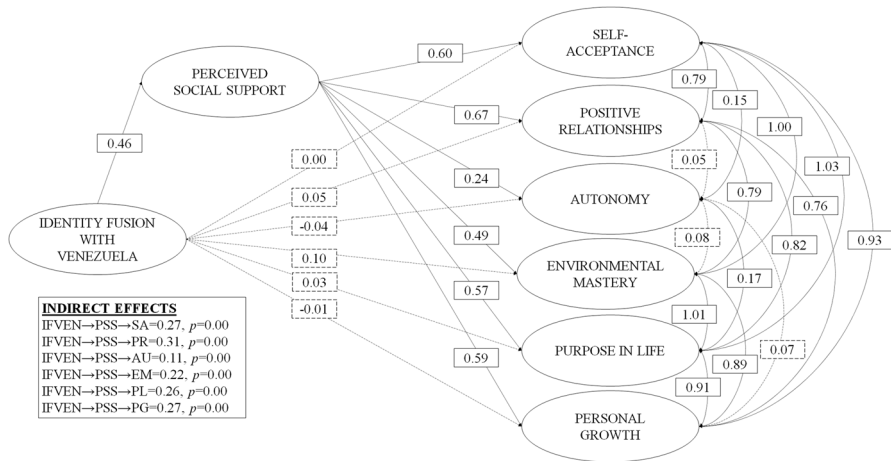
PERCEIVED SOCIAL SUPPORT

0.46

IDENTITY FUSION WITH VENEZUELA

0.60

0.67

0.24

0.49

0.57

0.59

0.00

0.05

-0.04

0.10

0.03

-0.01

SELF-ACCEPTANCE

POSITIVE RELATIONSHIPS

AUTONOMY

ENVIRONMENTAL MASTERY

PURPOSE IN LIFE

PERSONAL GROWTH

0.79

0.15

1.00

1.03

0.93

0.05

0.79

0.76

0.08

0.82

0.17

1.01

0.07

0.89

0.91

INDIRECT EFFECTS
IFVEN→PSS→SA=0.27, $p$=0.00
IFVEN→PSS→PR=0.31, $p$=0.00
IFVEN→PSS→AU=0.11, $p$=0.00
IFVEN→PSS→EM=0.22, $p$=0.00
IFVEN→PSS→PL=0.26, $p$=0.00
IFVEN→PSS→PG=0.27, $p$=0.00